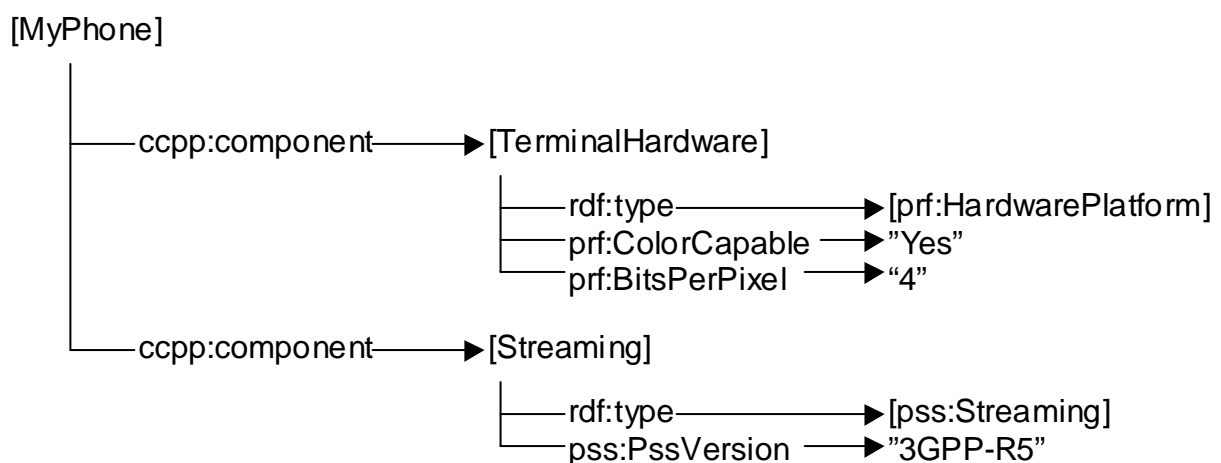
[MyPhone]

ccpp:component [TerminalHardware]

rdf:type [prf:HardwarePlatform]
prf:ColorCapable ”Yes”
prf:BitsPerPixel “4”

ccpp:component [Streaming]

rdf:type [pss:Streaming]
pss:PssVersion ”3GPP-R5”